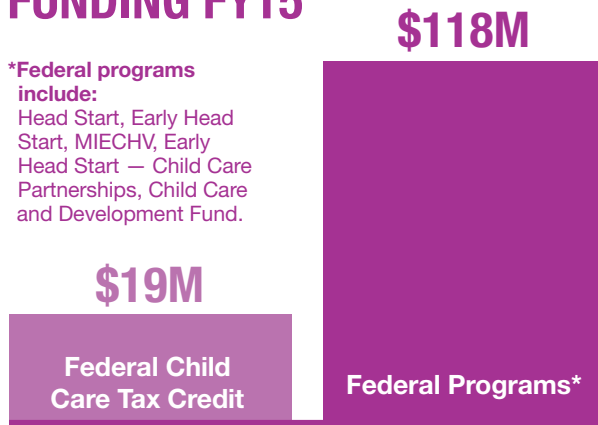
FUNDING FY15

*Federal programs include:
Head Start, Early Head Start, MIECHV, Early Head Start — Child Care Partnerships, Child Care and Development Fund.

$118M

$19M

Federal Child Care Tax Credit

Federal Programs*